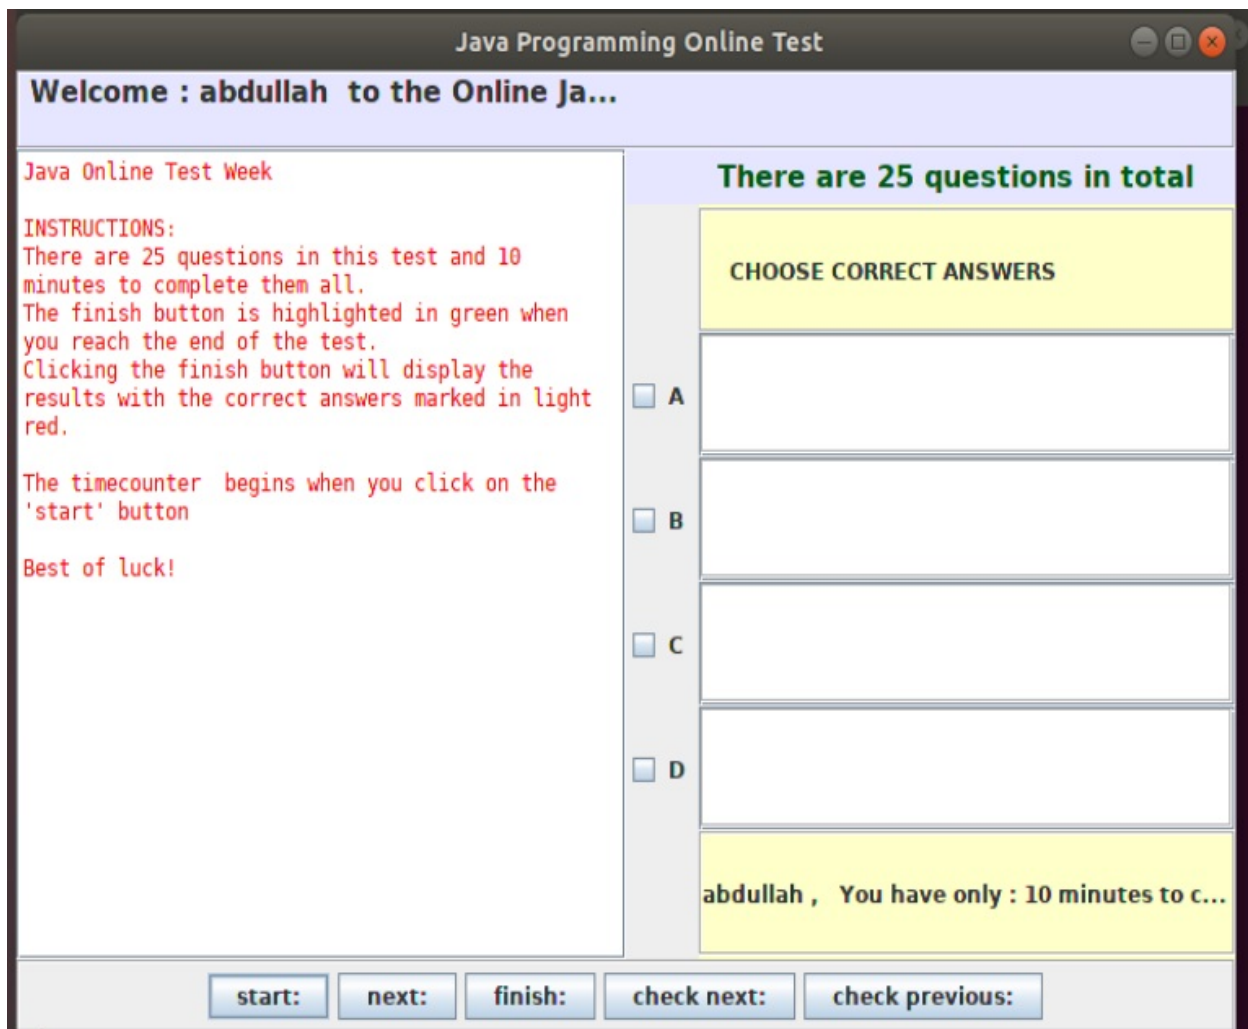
Java Programming Online Test

Welcome : abdullah to the Online Ja...

Java Online Test Week

INSTRUCTIONS:
There are 25 questions in this test and 10 minutes to complete them all.
The finish button is highlighted in green when you reach the end of the test.
Clicking the finish button will display the results with the correct answers marked in light red.

The timecounter begins when you click on the 'start' button

Best of luck!

There are 25 questions in total

CHOOSE CORRECT ANSWERS

A

B

C

D

abdullah , You have only : 10 minutes to c...

start:
next:
finish:
check next:
check previous: